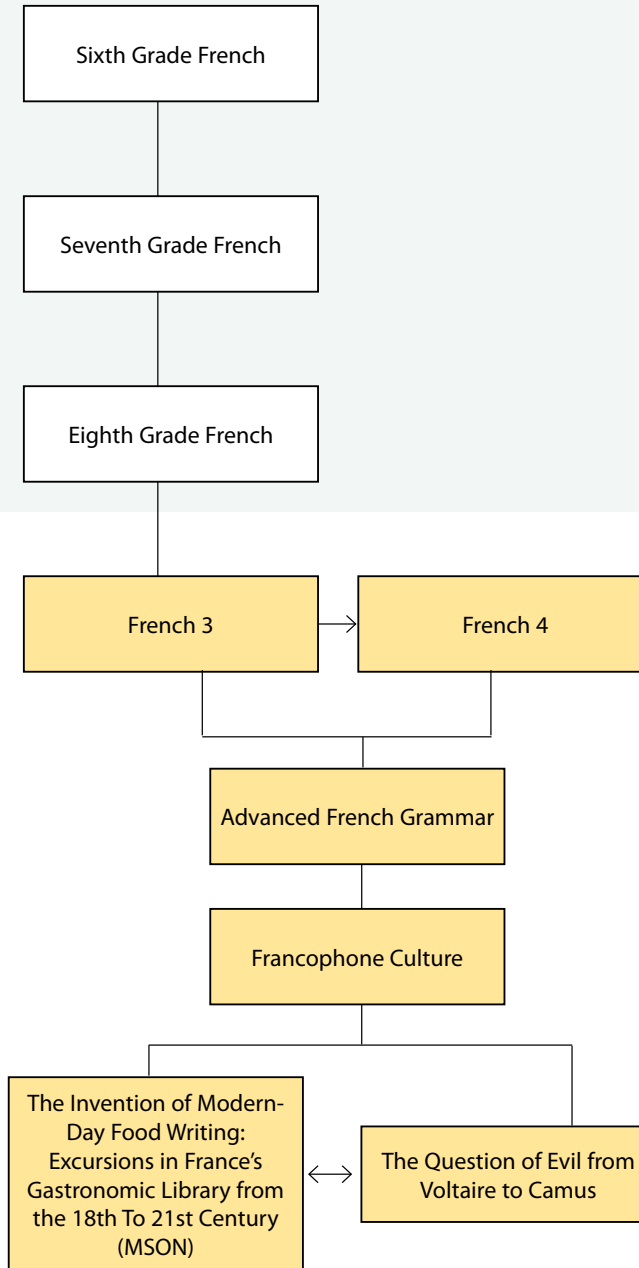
Sixth Grade French

Seventh Grade French

Eighth Grade French

French 3

French 4

Advanced French Grammar

Francophone Culture

The Invention of Modern-Day Food Writing: Excursions in France's Gastronomic Library from the 18th To 21st Century (MSON)

The Question of Evil from Voltaire to Camus